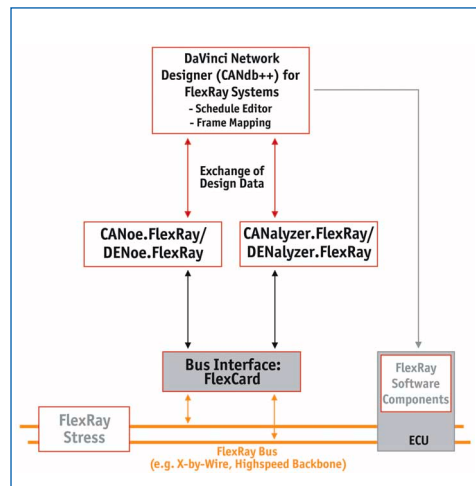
DaVinci Network Designer (CANdb++) for FlexRay Systems
- Schedule Editor
- Frame Mapping

Exchange of Design Data

CANoe.FlexRay/ DENoe.FlexRay

CANalyzer.FlexRay/ DENalyzer.FlexRay

Bus Interface: FlexCard

FlexRay Software Components

ECU

FlexRay Stress

FlexRay Bus (e.g. X-by-Wire, Highspeed Backbone)